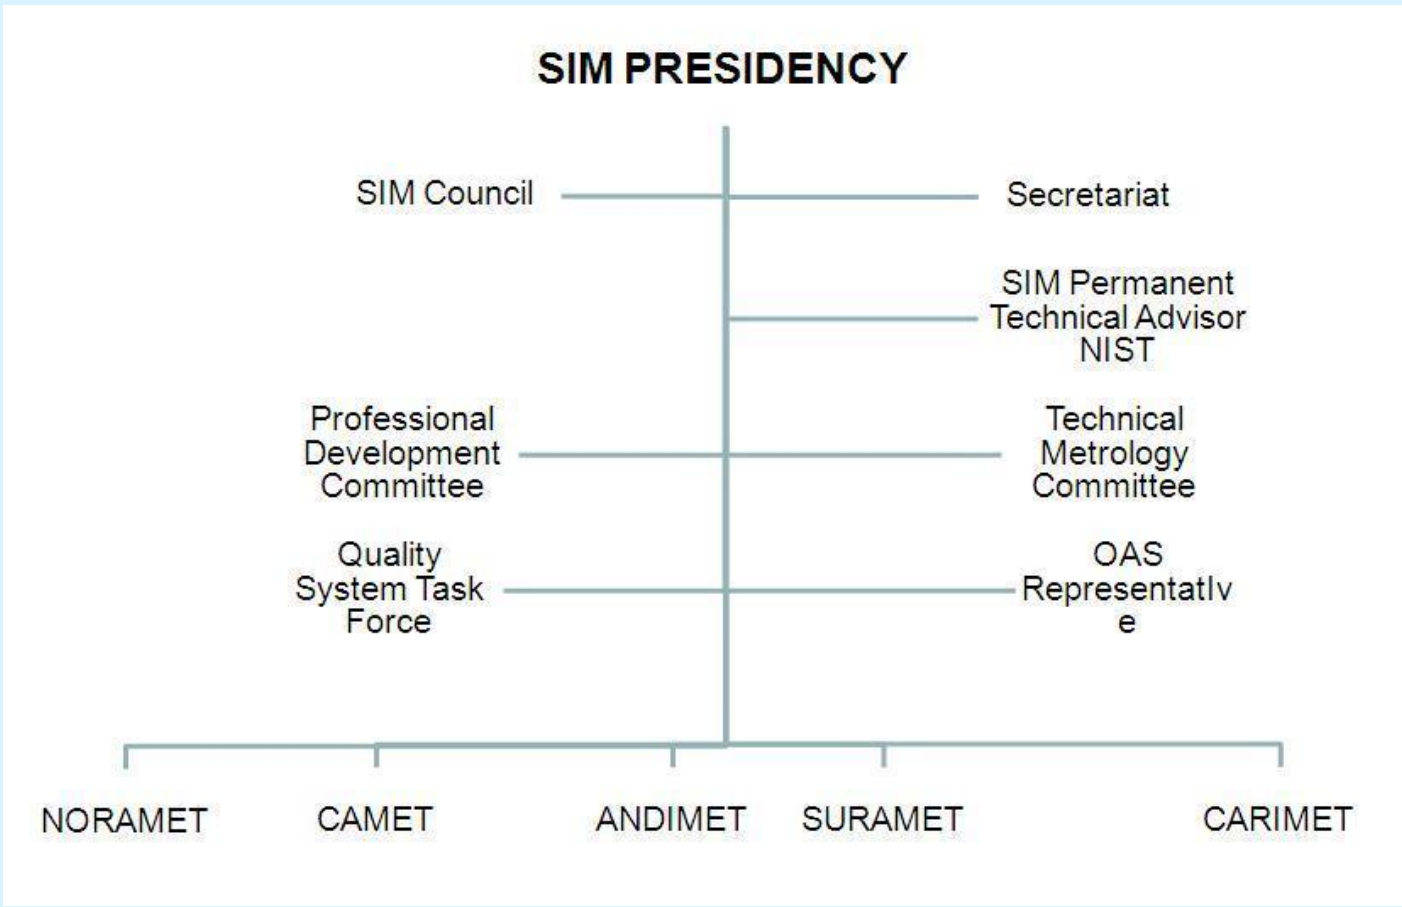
SIM PRESIDENCY

SIM Council

Secretariat

SIM Permanent Technical Advisor NIST

Professional Development Committee

Technical Metrology Committee

Quality System Task Force

OAS Representatlv e

NORAMET

CAMET

ANDIMET

SURAMET

CARIMET